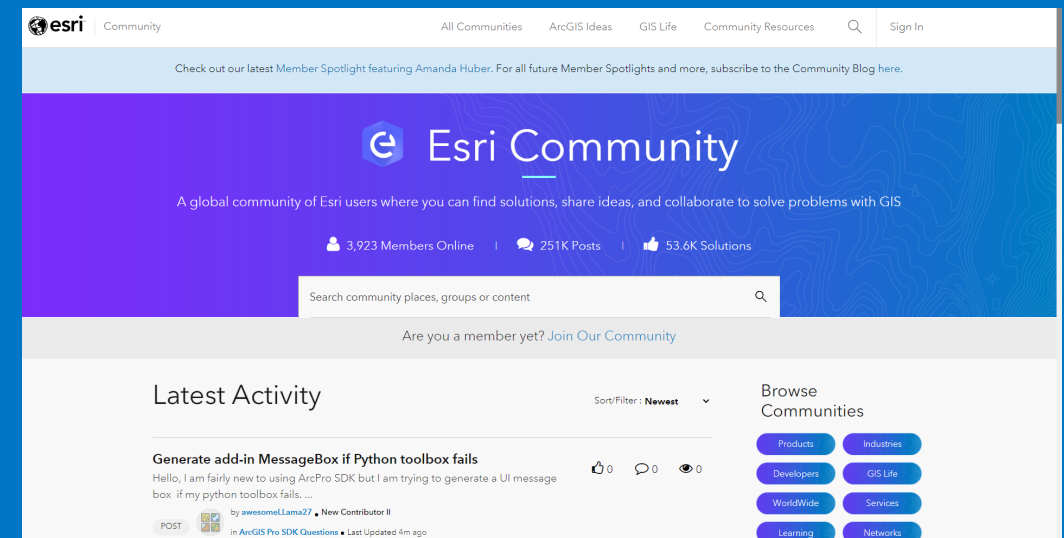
esri | Community

All Communities   ArcGIS Ideas   GIS Life   Community Resources   Sign In

Check out our latest Member Spotlight featuring Amanda Huber. For all future Member Spotlights and more, subscribe to the Community Blog here.

Esri Community

A global community of Esri users where you can find solutions, share ideas, and collaborate to solve problems with GIS

3,923 Members Online | 251K Posts | 53.6K Solutions

Search community places, groups or content

Are you a member yet? Join Our Community

Latest Activity

Sort/Filter : Newest

Generate add-in MessageBox if Python toolbox fails

Hello, I am fairly new to using ArcPro SDK but I am trying to generate a UI message box if my python toolbox fails. ...

0  0  0

POST

by awesomeLLama27 • New Contributor II

in ArcGIS Pro SDK Questions • Last Updated 4m ago

Browse Communities

Products   Industries
Developers   GIS Life
WorldWide   Services
Learning   Networks